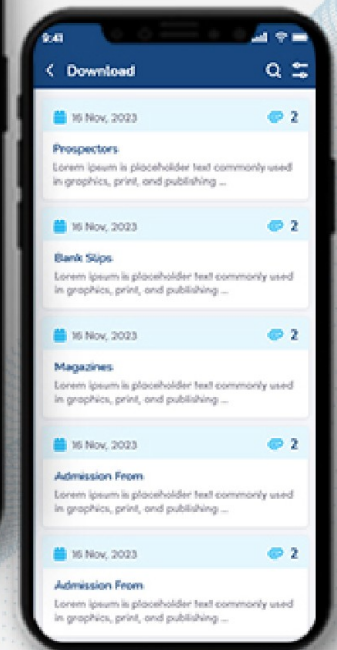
9:41

Download

16 Nov, 2023 2

Prospectors

Lorem ipsum is placeholder text commonly used in graphics, print, and publishing ...

16 Nov, 2023 2

Bank Slips

Lorem ipsum is placeholder text commonly used in graphics, print, and publishing ...

16 Nov, 2023 2

Magazines

Lorem ipsum is placeholder text commonly used in graphics, print, and publishing ...

16 Nov, 2023 2

Admission From

Lorem ipsum is placeholder text commonly used in graphics, print, and publishing ...

16 Nov, 2023 2

Admission From

Lorem ipsum is placeholder text commonly used in graphics, print, and publishing ...